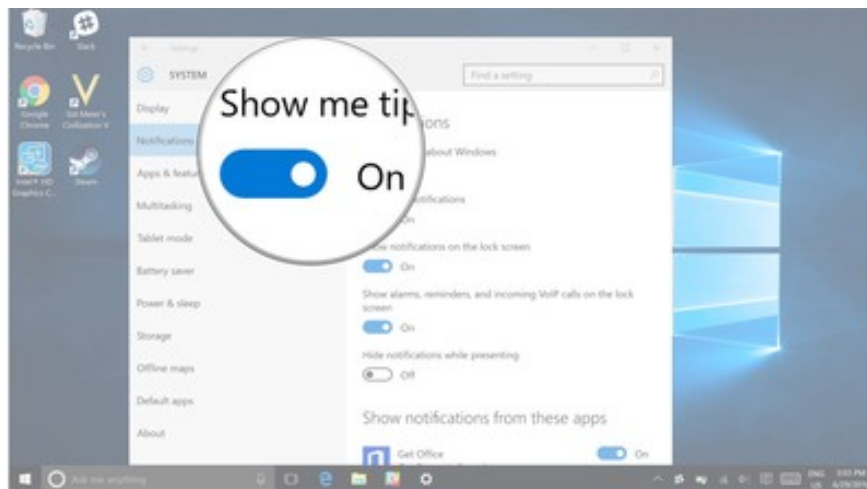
Recycle Bin
Slack
Google Chrome
Sid Meier's Civilization V
Intel® HD Graphics C...
Steam

Settings
SYSTEM
Find a setting

Display
Notifications
Apps & features
Multitasking
Tablet mode
Battery saver
Power & sleep
Storage
Offline maps
Default apps
About

Show me tips
On

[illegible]ions
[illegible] about Windows
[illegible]tifications
On
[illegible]w notifications on the lock screen
On
Show alarms, reminders, and incoming VoIP calls on the lock screen
On
Hide notifications while presenting
Off

Show notifications from these apps
Get Office
On

Ask me anything
ENG US
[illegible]